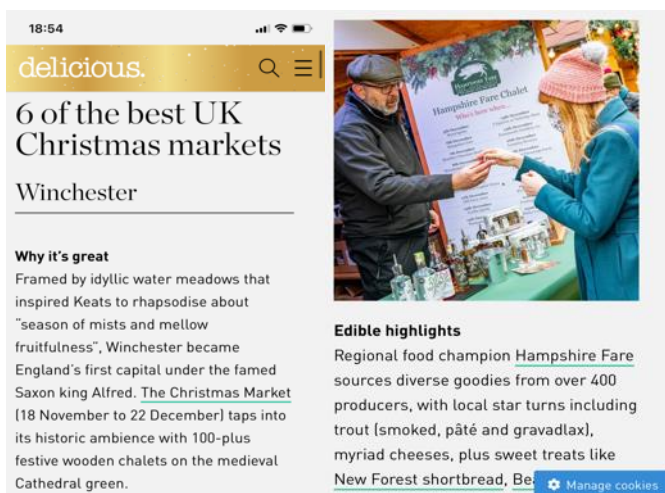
18:54

delicious.

6 of the best UK Christmas markets

Winchester

Why it's great
Framed by idyllic water meadows that inspired Keats to rhapsodise about "season of mists and mellow fruitfulness", Winchester became England's first capital under the famed Saxon king Alfred. The Christmas Market (18 November to 22 December) taps into its historic ambience with 100-plus festive wooden chalets on the medieval Cathedral green.

Hampshire Fare Chalet
Who's here when...

Edible highlights
Regional food champion Hampshire Fare sources diverse goodies from over 400 producers, with local star turns including trout (smoked, pâté and gravadlax), myriad cheeses, plus sweet treats like New Forest shortbread, Be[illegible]

Manage cookies